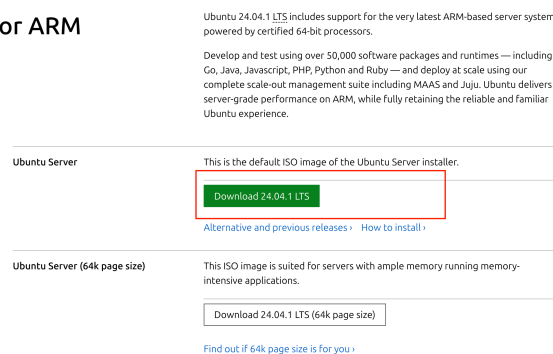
or ARM

Ubuntu 24.04.1 LTS includes support for the very latest ARM-based server system powered by certified 64-bit processors.

Develop and test using over 50,000 software packages and runtimes — including Go, Java, Javascript, PHP, Python and Ruby — and deploy at scale using our complete scale-out management suite including MAAS and Juju. Ubuntu delivers server-grade performance on ARM, while fully retaining the reliable and familiar Ubuntu experience.

Ubuntu Server

This is the default ISO image of the Ubuntu Server installer.

Download 24.04.1 LTS

Alternative and previous releases › How to install ›

Ubuntu Server (64k page size)

This ISO image is suited for servers with ample memory running memory-intensive applications.

Download 24.04.1 LTS (64k page size)

Find out if 64k page size is for you ›